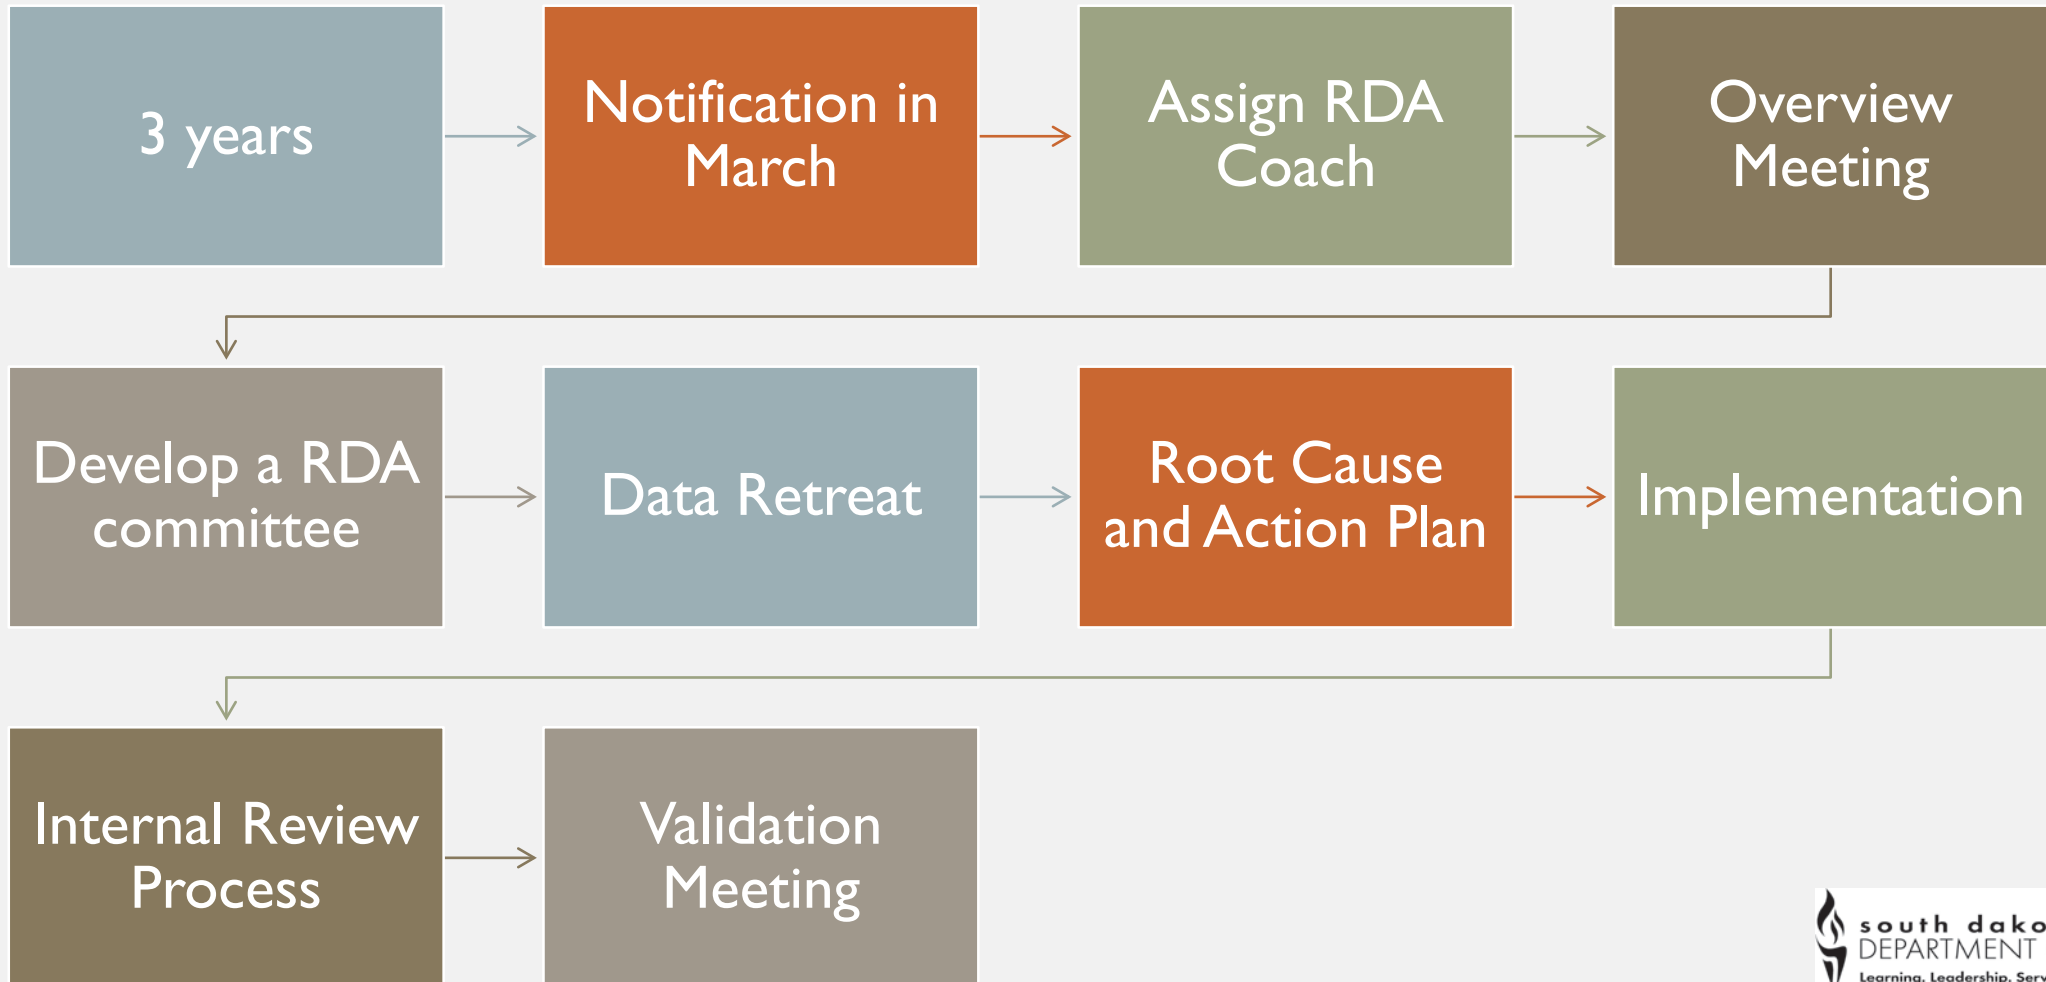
3 years

Notification in March

Assign RDA Coach

Overview Meeting

Develop a RDA committee

Data Retreat

Root Cause and Action Plan

Implementation

Internal Review Process

Validation Meeting

south dako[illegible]
DEPARTMENT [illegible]
Learning. Leadership. Serv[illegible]